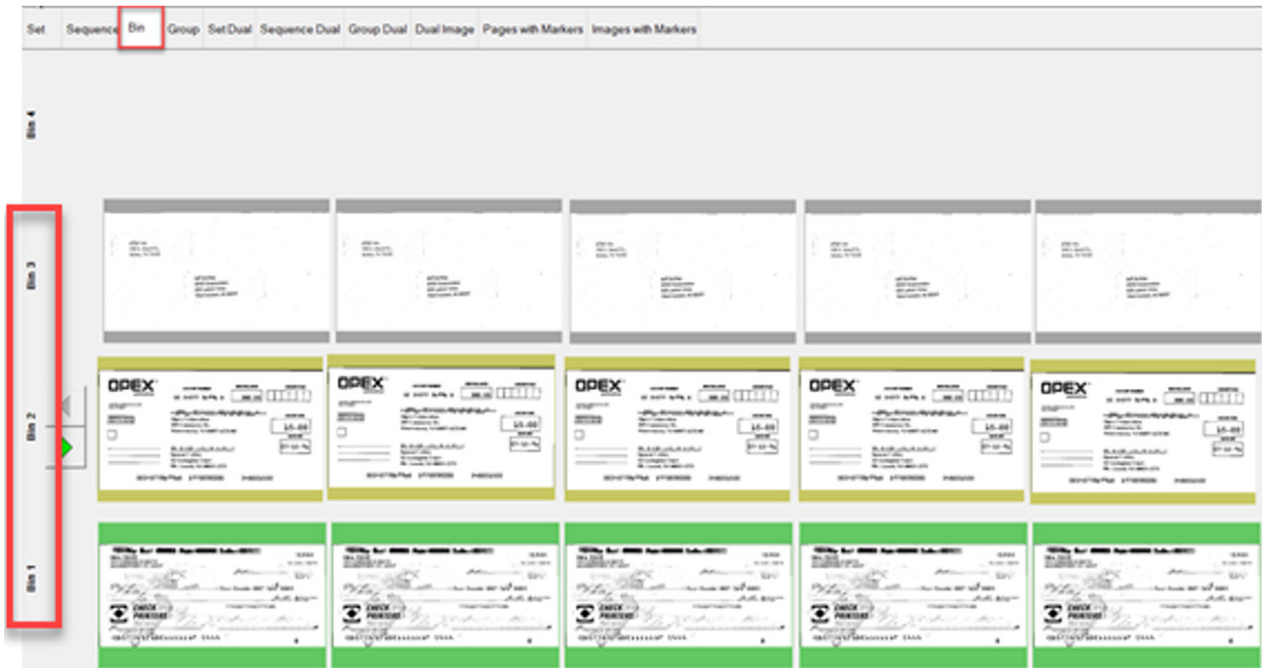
Set Sequence Bin Group Set Dual Sequence Dual Group Dual Dual Image Pages with Markers Images with Markers

Bin 4

Bin 3

Bin 2

OPEX

OPEX

OPEX

OPEX

OPEX

Bin 1

CHECK PRINTERS

CHECK PRINTERS

CHECK PRINTERS

CHECK PRINTERS

CHECK PRINTERS